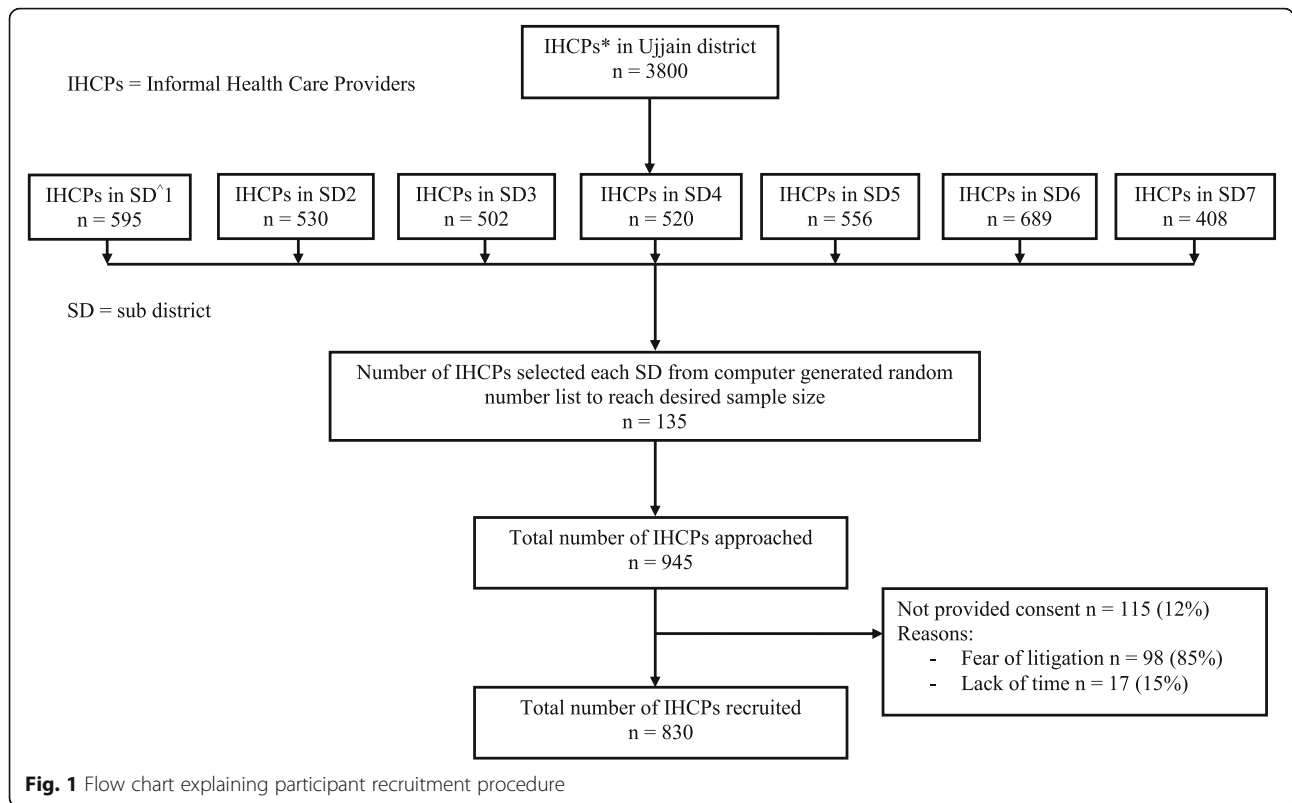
IHCPs* in Ujjain district
n = 3800

IHCPs = Informal Health Care Providers

IHCPs in SD^1
n = 595

IHCPs in SD2
n = 530

IHCPs in SD3
n = 502

IHCPs in SD4
n = 520

IHCPs in SD5
n = 556

IHCPs in SD6
n = 689

IHCPs in SD7
n = 408

SD = sub district

Number of IHCPs selected each SD from computer generated random number list to reach desired sample size
n = 135

Total number of IHCPs approached
n = 945

Not provided consent n = 115 (12%)
Reasons:
- Fear of litigation n = 98 (85%)
- Lack of time n = 17 (15%)

Total number of IHCPs recruited
n = 830

Fig. 1 Flow chart explaining participant recruitment procedure